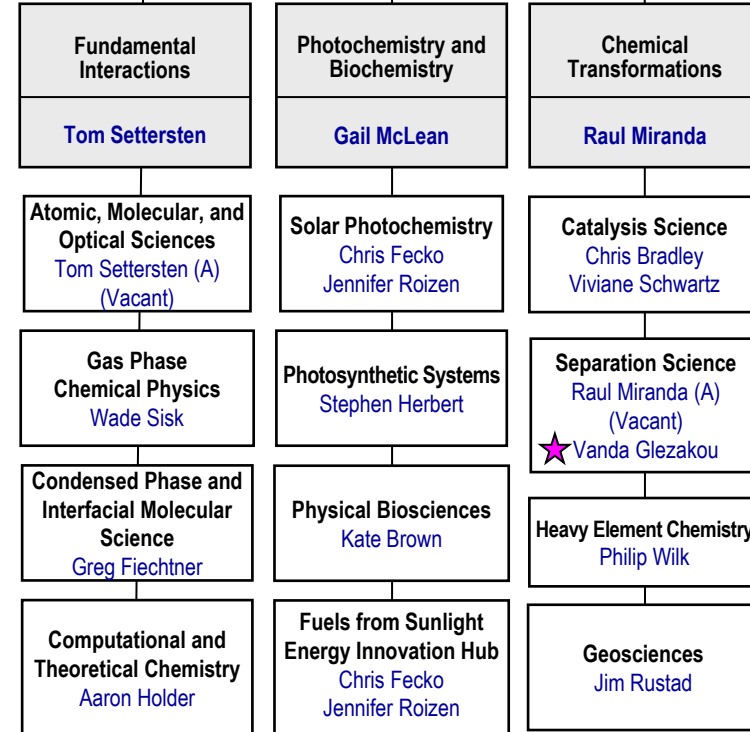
Fundamental Interactions

Tom Settersten

Atomic, Molecular, and Optical Sciences
Tom Settersten (A)
(Vacant)

Gas Phase Chemical Physics
Wade Sisk

Condensed Phase and Interfacial Molecular Science
Greg Fiechtner

Computational and Theoretical Chemistry
Aaron Holder

Photochemistry and Biochemistry

Gail McLean

Solar Photochemistry
Chris Fecko
Jennifer Roizen

Photosynthetic Systems
Stephen Herbert

Physical Biosciences
Kate Brown

Fuels from Sunlight Energy Innovation Hub
Chris Fecko
Jennifer Roizen

Chemical Transformations

Raul Miranda

Catalysis Science
Chris Bradley
Viviane Schwartz

Separation Science
Raul Miranda (A)
(Vacant)
Vanda Glezakou

Heavy Element Chemistry
Philip Wilk

Geosciences
Jim Rustad